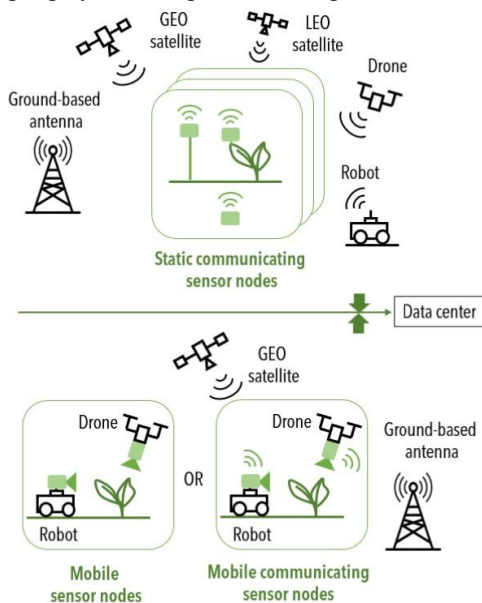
GEO satellite

LEO satellite

Ground-based antenna

Drone

Robot

Static communicating sensor nodes

Data center

GEO satellite

Drone

Robot

OR

Drone

Robot

Ground-based antenna

Mobile sensor nodes

Mobile communicating sensor nodes